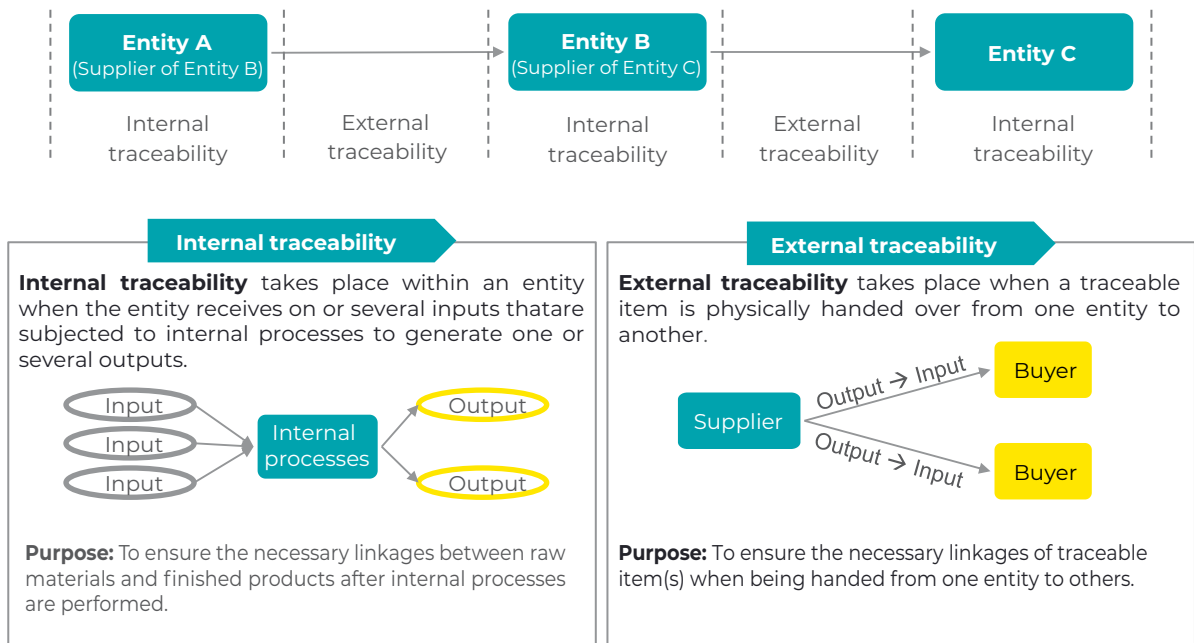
Entity A
(Supplier of Entity B)

Internal traceability

External traceability

Entity B
(Supplier of Entity C)

Internal traceability

External traceability

Entity C

Internal traceability

Internal traceability

**Internal traceability** takes place within an entity when the entity receives on or several inputs thatare subjected to internal processes to generate one or several outputs.

Input
Input
Input
Internal processes
Output
Output

**Purpose:** To ensure the necessary linkages between raw materials and finished products after internal processes are performed.

External traceability

**External traceability** takes place when a traceable item is physically handed over from one entity to another.

Supplier
Output → Input
Buyer
Output → Input
Buyer

**Purpose:** To ensure the necessary linkages of traceable item(s) when being handed from one entity to others.